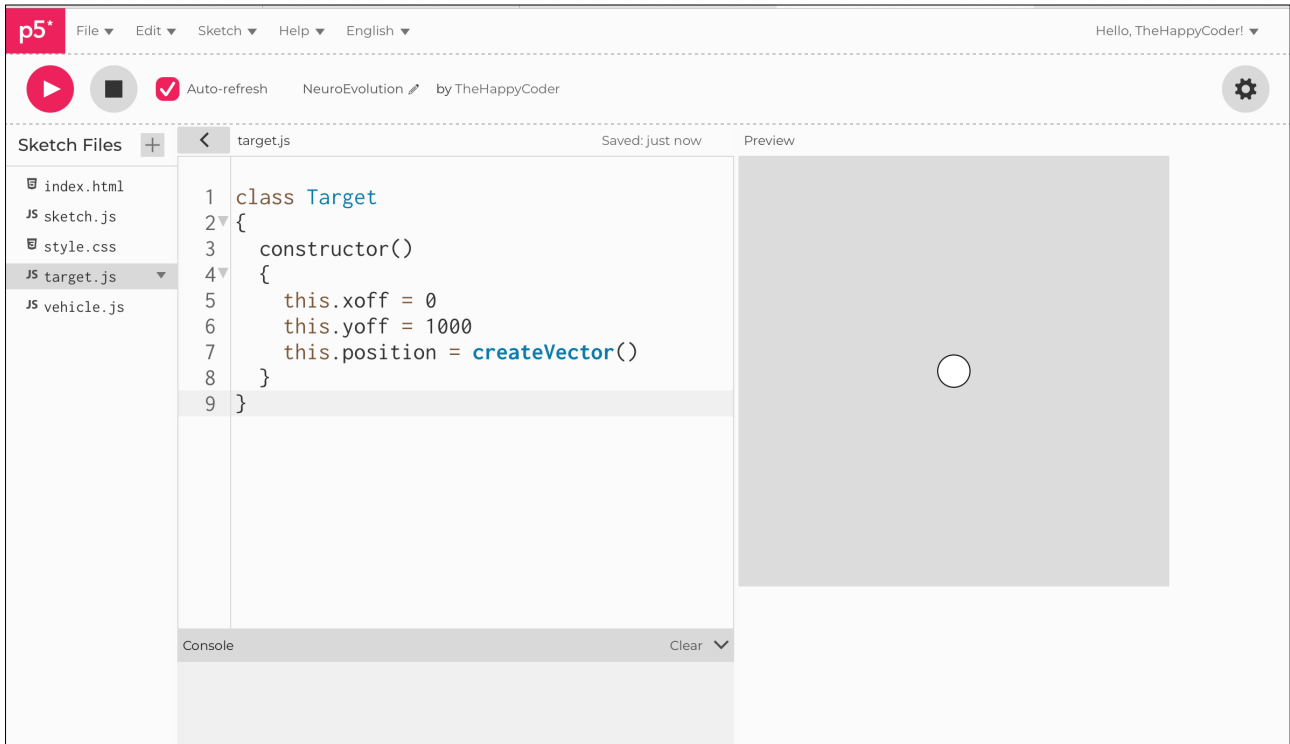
p5* File ▾ Edit ▾ Sketch ▾ Help ▾ English ▾ Hello, TheHappyCoder! ▾

Auto-refresh NeuroEvolution by TheHappyCoder

Sketch Files +

index.html
sketch.js
style.css
target.js
vehicle.js

target.js Saved: just now

Preview

1 class Target
2 {
3   constructor()
4   {
5     this.xoff = 0
6     this.yoff = 1000
7     this.position = createVector()
8   }
9 }

Console Clear